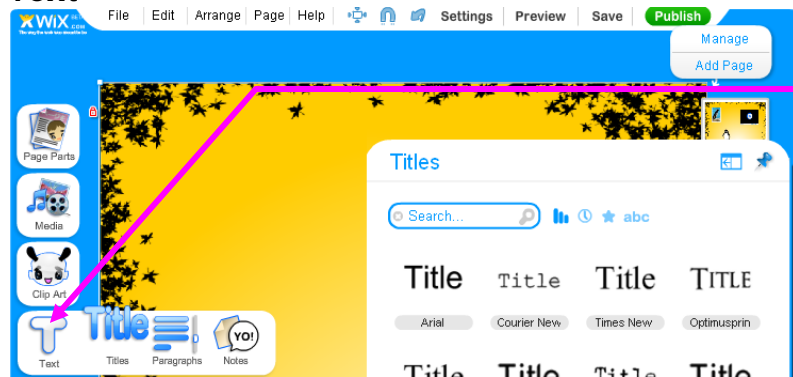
WiX.com

File | Edit | Arrange | Page | Help | Settings | Preview | Save | Publish

Manage

Add Page

Page Parts

Media

Clip Art

Text

Title

Titles

Paragraphs

YO!

Notes

Titles

Search...

abc

Title

Title

Title

TITLE

Arial

Courier New

Times New

Optimusprin

Title

Title

Title

Title